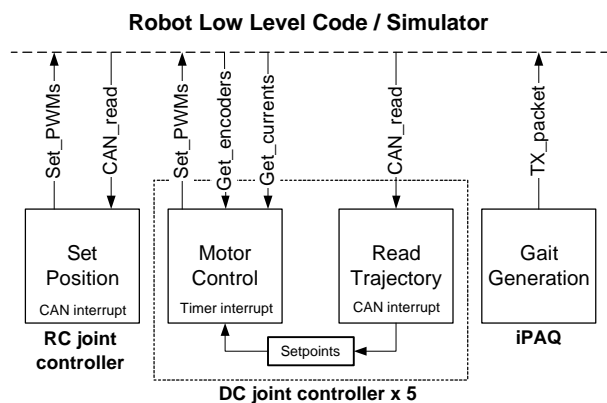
Robot Low Level Code / Simulator

Set_PWMs
CAN_read
Set_PWMs
Get_encoders
Get_currents
CAN_read
TX_packet

Set Position
CAN interrupt

Motor Control
Timer interrupt

Read Trajectory
CAN interrupt

Gait Generation

Setpoints

RC joint controller

DC joint controller x 5

iPAQ